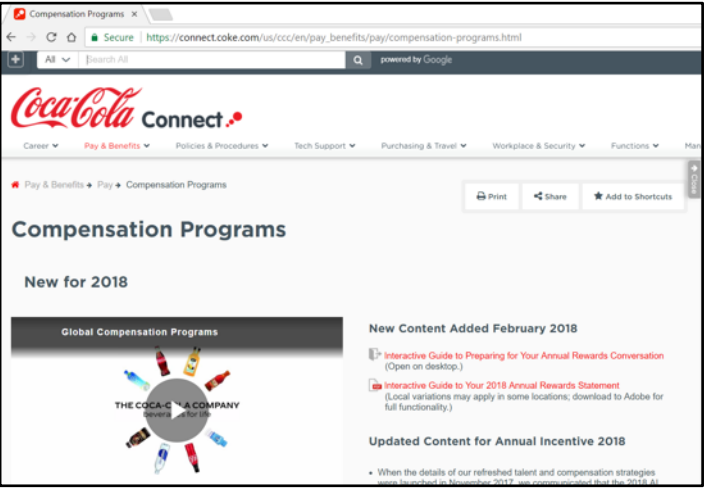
Compensation Programs ×

Secure | https://connect.coke.com/us/ccc/en/pay_benefits/pay/compensation-programs.html

All Search All powered by Google

Coca-Cola Connect

Career Pay & Benefits Policies & Procedures Tech Support Purchasing & Travel Workplace & Security Functions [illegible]

Close

Pay & Benefits → Pay → Compensation Programs

Print Share Add to Shortcuts

Compensation Programs

New for 2018

Global Compensation Programs

THE COCA-C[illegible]A COMPANY
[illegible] beverag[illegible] for life

New Content Added February 2018

Interactive Guide to Preparing for Your Annual Rewards Conversation (Open on desktop.)

Interactive Guide to Your 2018 Annual Rewards Statement (Local variations may apply in some locations; download to Adobe for full functionality.)

Updated Content for Annual Incentive 2018

• When the details of our refreshed talent and compensation strategies were launched in November 2017, we communicated that the 2018 AI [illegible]